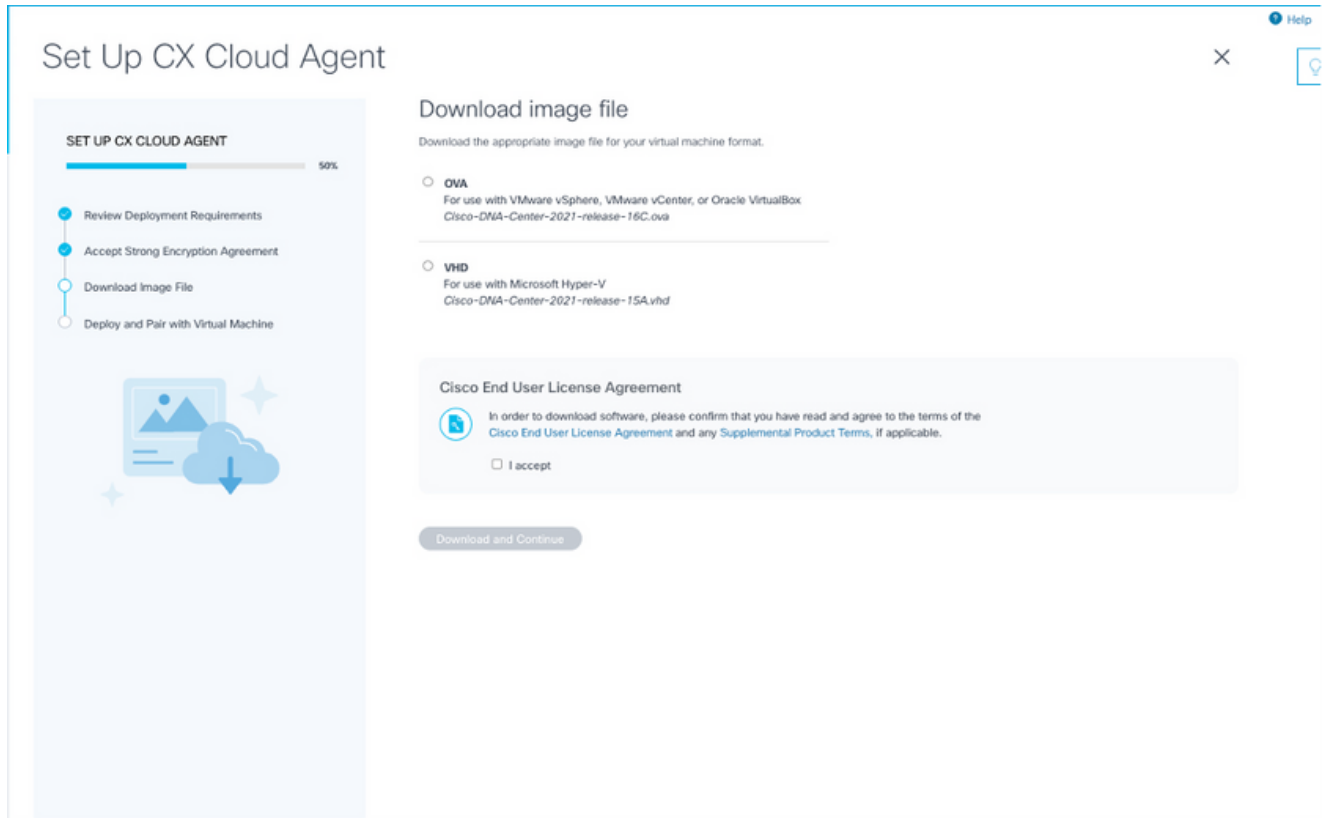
Help

Set Up CX Cloud Agent

×

SET UP CX CLOUD AGENT

50%

Review Deployment Requirements

Accept Strong Encryption Agreement

Download Image File

Deploy and Pair with Virtual Machine

Download image file

Download the appropriate image file for your virtual machine format.

OVA
For use with VMware vSphere, VMware vCenter, or Oracle VirtualBox
Cisco-DNA-Center-2021-release-16C.ova

VHD
For use with Microsoft Hyper-V
Cisco-DNA-Center-2021-release-15A.vhd

Cisco End User License Agreement

In order to download software, please confirm that you have read and agree to the terms of the Cisco End User License Agreement and any Supplemental Product Terms, if applicable.

I accept

Download and Continue